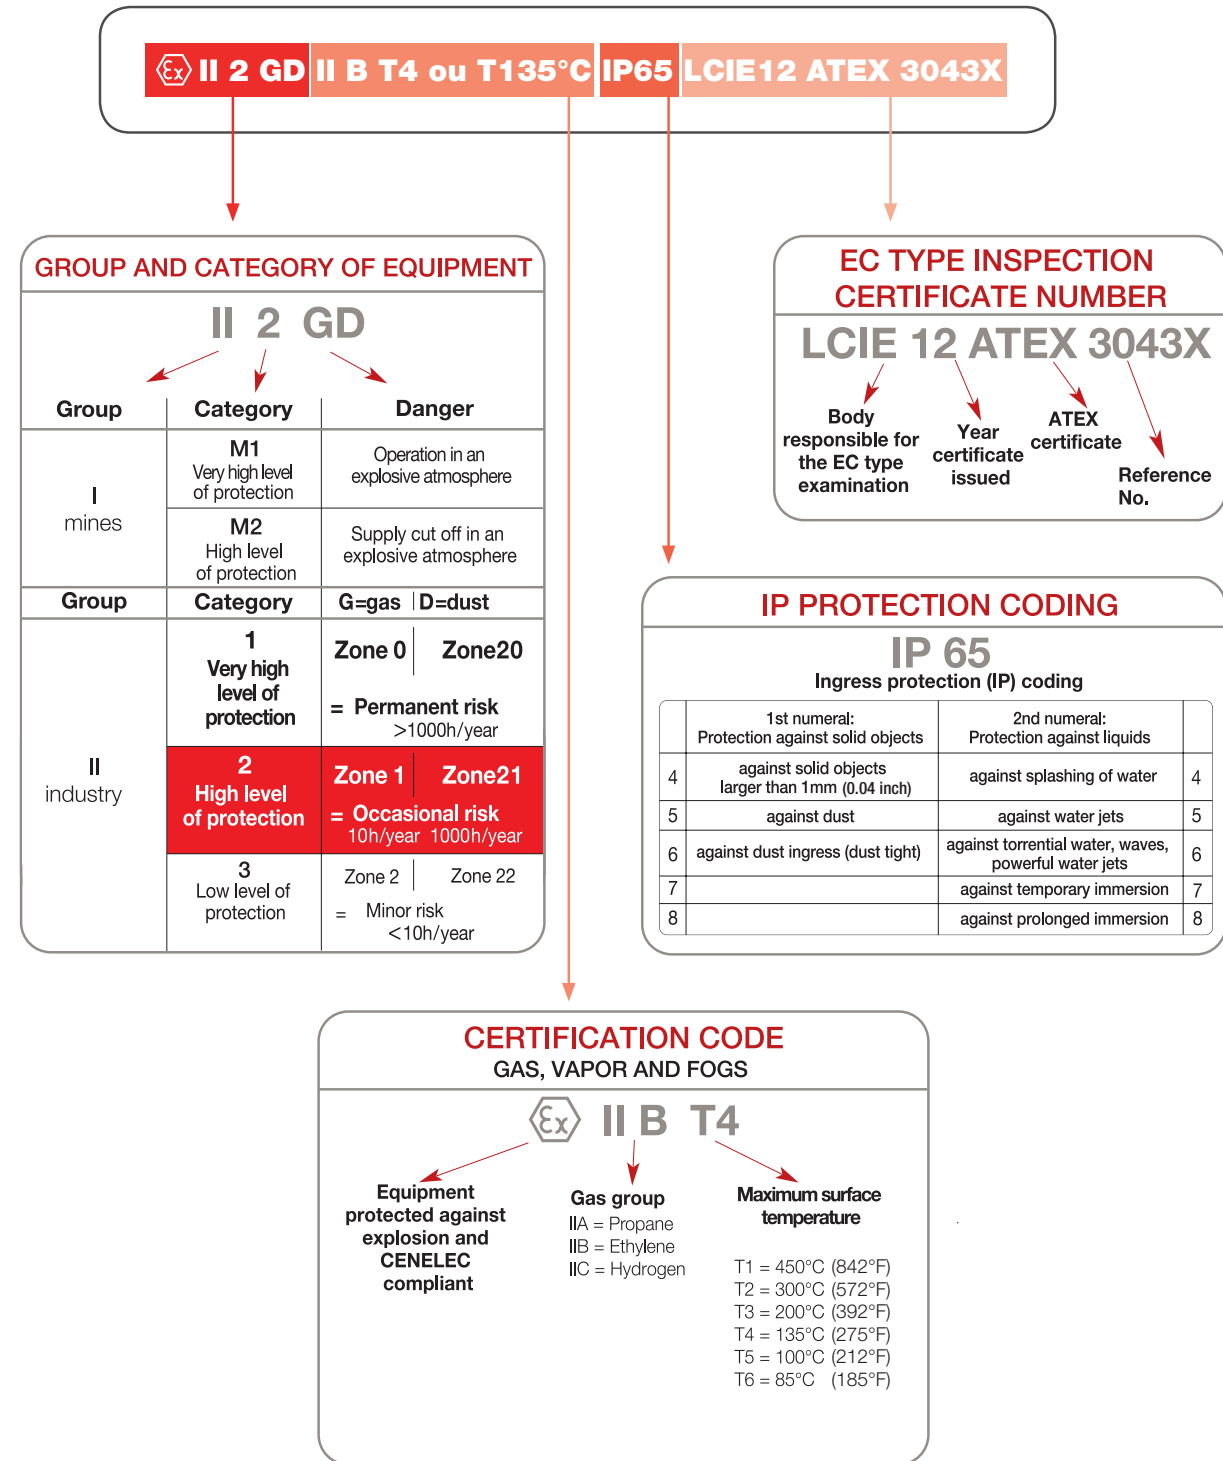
II 2 GD II B T4 ou T135°C IP65 LCIE12 ATEX 3043X

GROUP AND CATEGORY OF EQUIPMENT

II 2 GD

| Group | Category | Danger |
|---|---|---|
| I mines | M1 Very high level of protection | Operation in an explosive atmosphere |
| | M2 High level of protection | Supply cut off in an explosive atmosphere |
| Group | Category | G=gas D=dust |
| II industry | 1 Very high level of protection | Zone 0 Zone20 = Permanent risk >1000h/year |
| | 2 High level of protection | Zone 1 Zone21 = Occasional risk 10h/year 1000h/year |
| | 3 Low level of protection | Zone 2 Zone 22 = Minor risk <10h/year |

EC TYPE INSPECTION CERTIFICATE NUMBER

LCIE 12 ATEX 3043X

Body responsible for the EC type examination

Year certificate issued

ATEX certificate

Reference No.

IP PROTECTION CODING

IP 65

Ingress protection (IP) coding

| | 1st numeral: Protection against solid objects | 2nd numeral: Protection against liquids | |
|---|---|---|---|
| 4 | against solid objects larger than 1mm (0.04 inch) | against splashing of water | 4 |
| 5 | against dust | against water jets | 5 |
| 6 | against dust ingress (dust tight) | against torrential water, waves, powerful water jets | 6 |
| 7 | | against temporary immersion | 7 |
| 8 | | against prolonged immersion | 8 |

CERTIFICATION CODE
GAS, VAPOR AND FOGS

II B T4

Equipment protected against explosion and CENELEC compliant

Gas group
IIA = Propane
IIB = Ethylene
IIC = Hydrogen

Maximum surface temperature

T1 = 450°C (842°F)
T2 = 300°C (572°F)
T3 = 200°C (392°F)
T4 = 135°C (275°F)
T5 = 100°C (212°F)
T6 = 85°C (185°F)